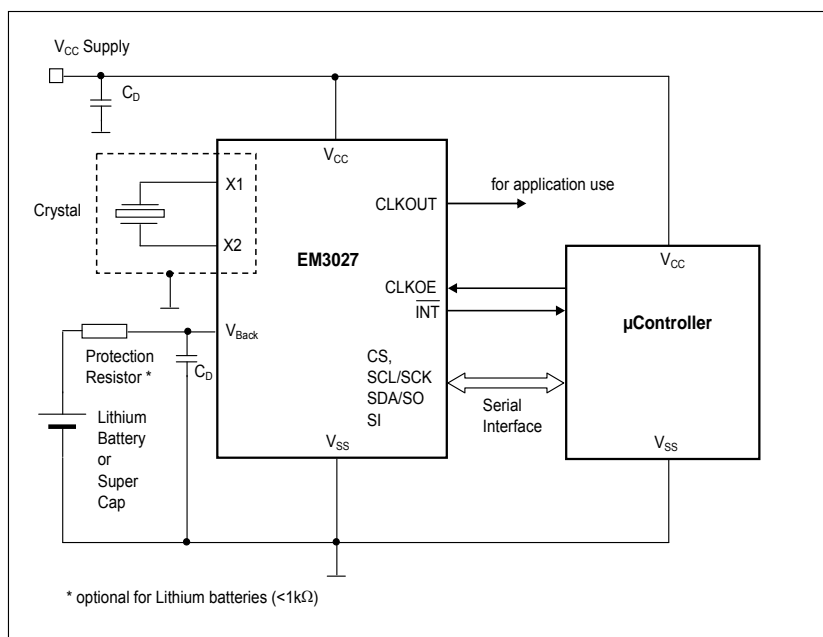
$V_{CC}$ Supply

$C_D$

$V_{CC}$

X1

Crystal

X2

CLKOUT

for application use

EM3027

$V_{CC}$

CLKOE

$\overline{INT}$

$V_{Back}$

µController

Protection Resistor *

$C_D$

CS, SCL/SCK SDA/SO SI

Lithium Battery or Super Cap

Serial Interface

$V_{SS}$

$V_{SS}$

* optional for Lithium batteries (<1k$\Omega$)